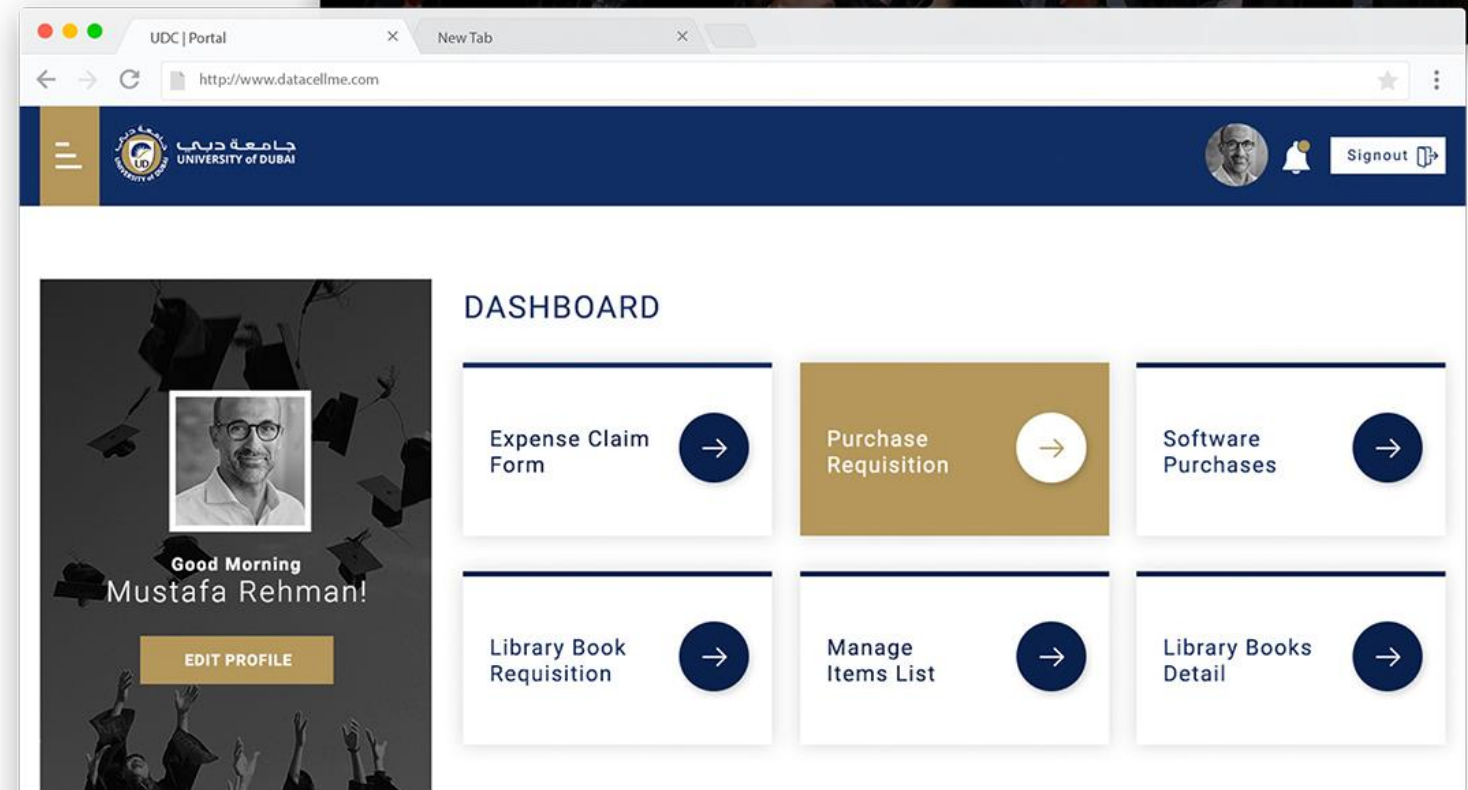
UDC | Portal

New Tab

http://www.datacellme.com

جامعة دبي
UNIVERSITY of DUBAI

UD

UNIVERSITY of DUBAI

Signout

Good Morning
Mustafa Rehman!

EDIT PROFILE

DASHBOARD

Expense Claim Form

Purchase Requisition

Software Purchases

Library Book Requisition

Manage Items List

Library Books Detail